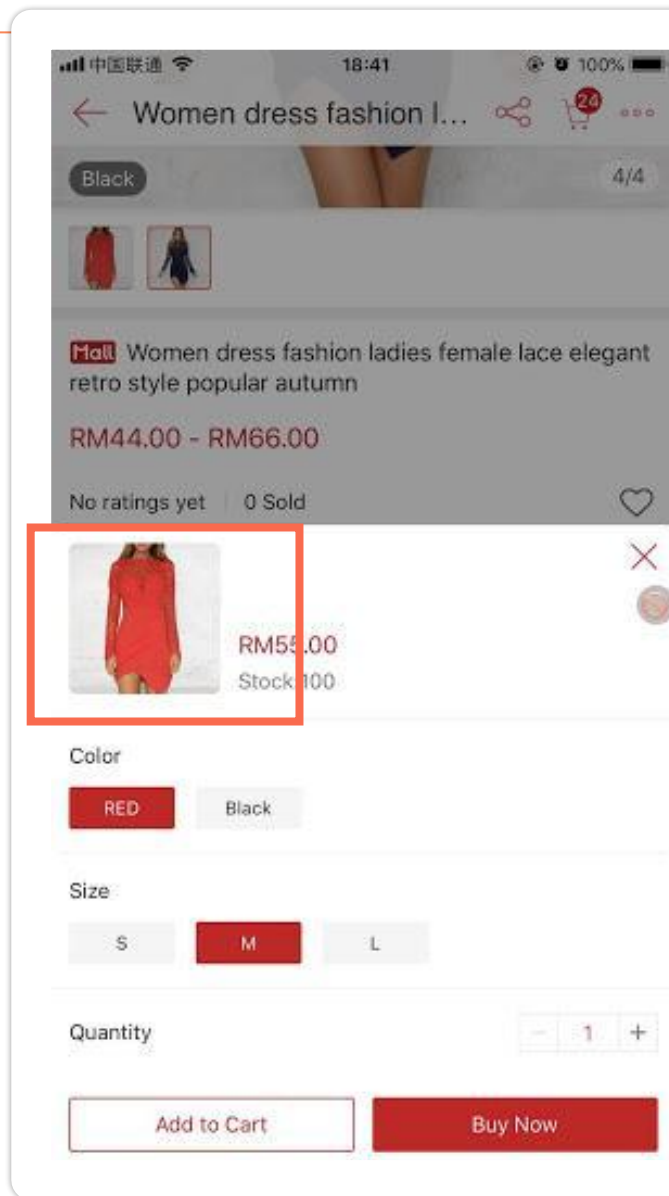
中国联通 18:41 100%

Women dress fashion l...

24

Black

4/4

Mall Women dress fashion ladies female lace elegant retro style popular autumn

RM44.00 - RM66.00

No ratings yet | 0 Sold

RM55.00
Stock 100

Color

RED Black

Size

S M L

Quantity

− 1 +

Add to Cart

Buy Now